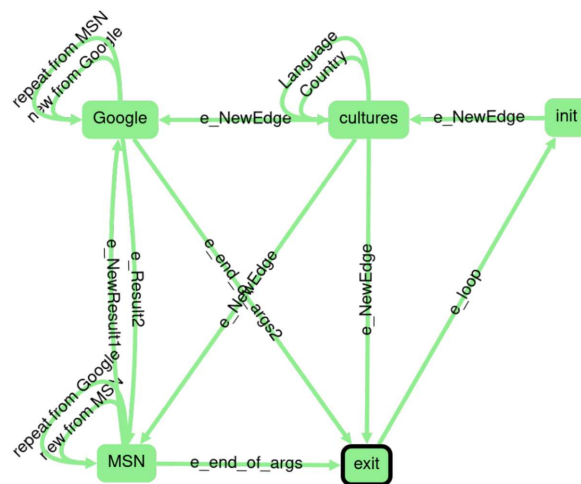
repeat from MSN
new from Google
Google
e_NewEdge
Language
Country
cultures
e_NewEdge
init
e_end_of_args2
e_NewEdge
e_NewEdge
e_loop
e_NewResult1
e_Result2
repeat from Google
new from MSN
MSN
e_end_of_args
exit